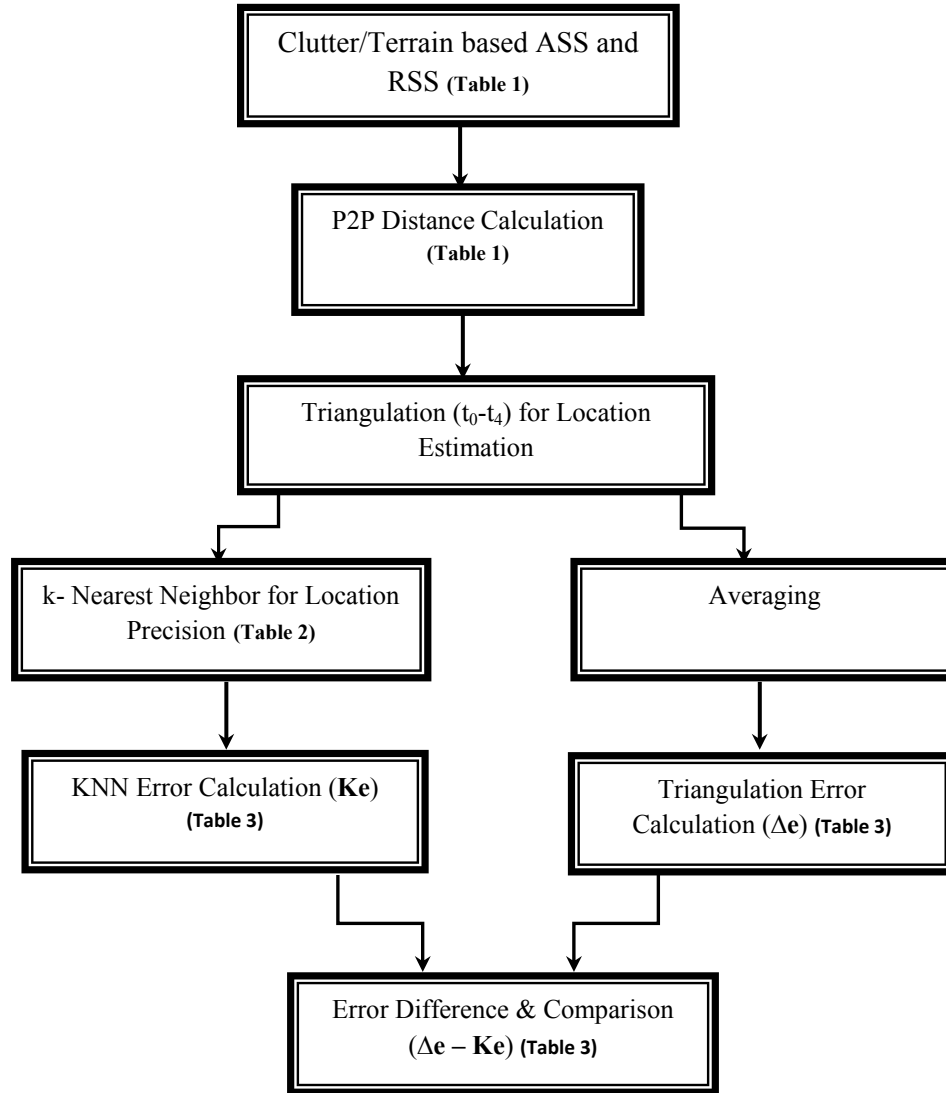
Clutter/Terrain based ASS and RSS **(Table 1)**

P2P Distance Calculation **(Table 1)**

Triangulation ($t_0$-$t_4$) for Location Estimation

k- Nearest Neighbor for Location Precision **(Table 2)**

Averaging

KNN Error Calculation (**Ke**) **(Table 3)**

Triangulation Error Calculation ($\Delta$**e**) **(Table 3)**

Error Difference & Comparison ($\Delta$**e – Ke**) **(Table 3)**